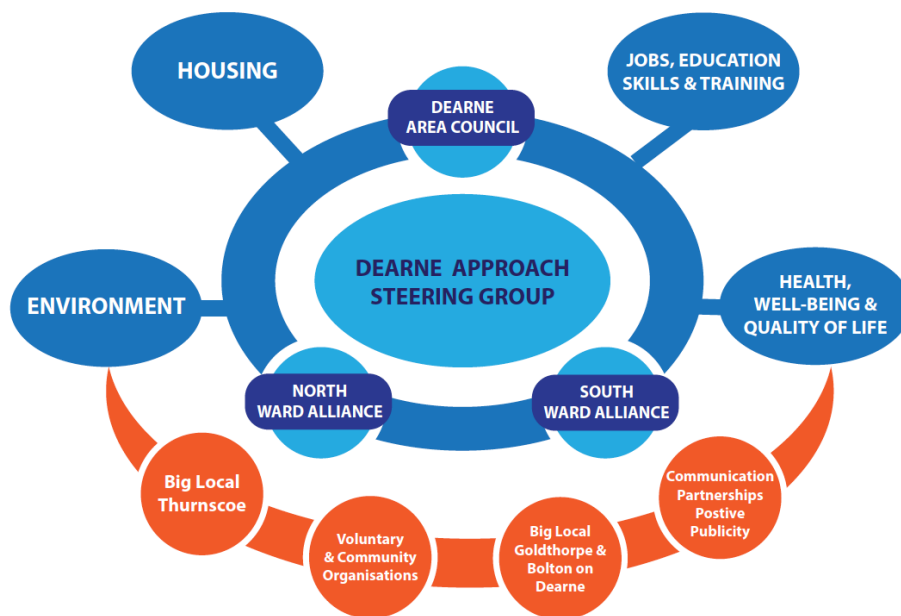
HOUSING

DEARNE AREA COUNCIL

JOBS, EDUCATION SKILLS & TRAINING

DEARNE APPROACH STEERING GROUP

ENVIRONMENT

HEALTH, WELL-BEING & QUALITY OF LIFE

NORTH WARD ALLIANCE

SOUTH WARD ALLIANCE

Big Local Thurnscoe

Voluntary & Community Organisations

Big Local Goldthorpe & Bolton on Dearne

Communication Partnerships Postive Publicity